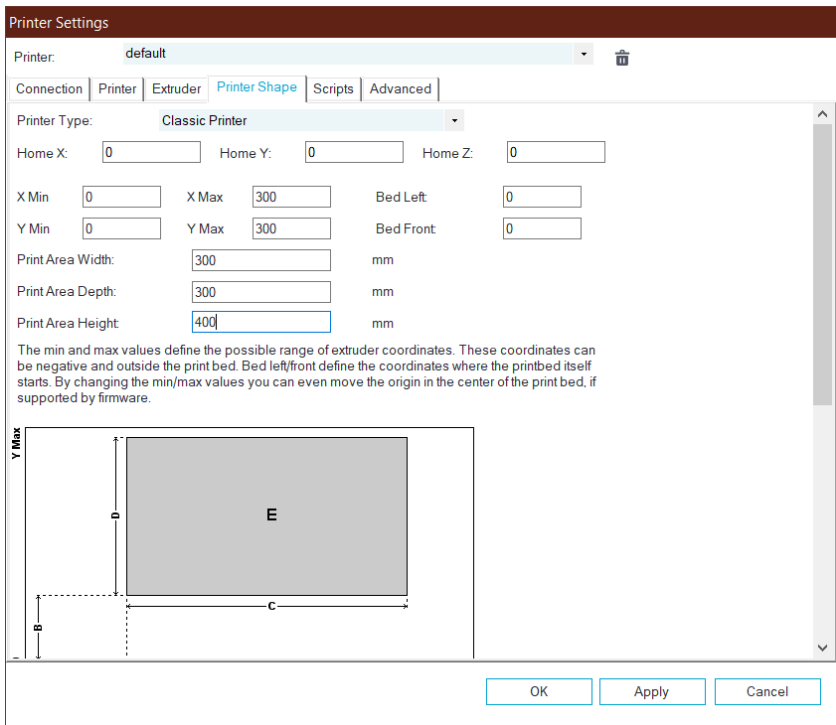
Printer Settings

Printer: default

Connection | Printer | Extruder | Printer Shape | Scripts | Advanced

Printer Type: Classic Printer

Home X: 0 Home Y: 0 Home Z: 0

X Min 0 X Max 300 Bed Left 0

Y Min 0 Y Max 300 Bed Front 0

Print Area Width: 300 mm

Print Area Depth: 300 mm

Print Area Height 400 mm

The min and max values define the possible range of extruder coordinates. These coordinates can be negative and outside the print bed. Bed left/front define the coordinates where the printbed itself starts. By changing the min/max values you can even move the origin in the center of the print bed, if supported by firmware.

Y Max

D

E

C

B

OK Apply Cancel